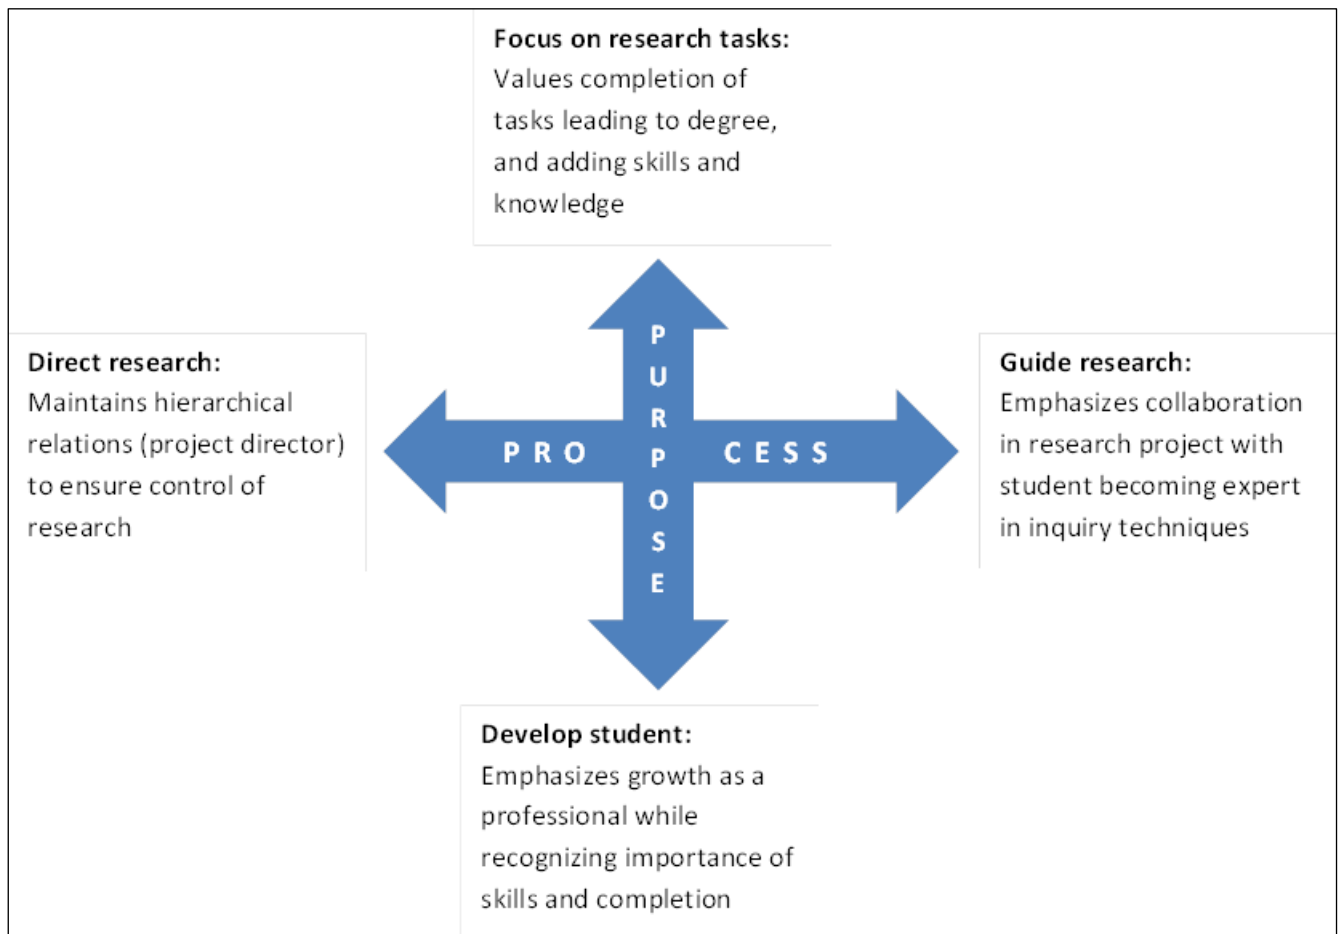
**Focus on research tasks:**
Values completion of tasks leading to degree, and adding skills and knowledge

**Direct research:**
Maintains hierarchical relations (project director) to ensure control of research

PRO PURPOSE CESS

**Guide research:**
Emphasizes collaboration in research project with student becoming expert in inquiry techniques

**Develop student:**
Emphasizes growth as a professional while recognizing importance of skills and completion